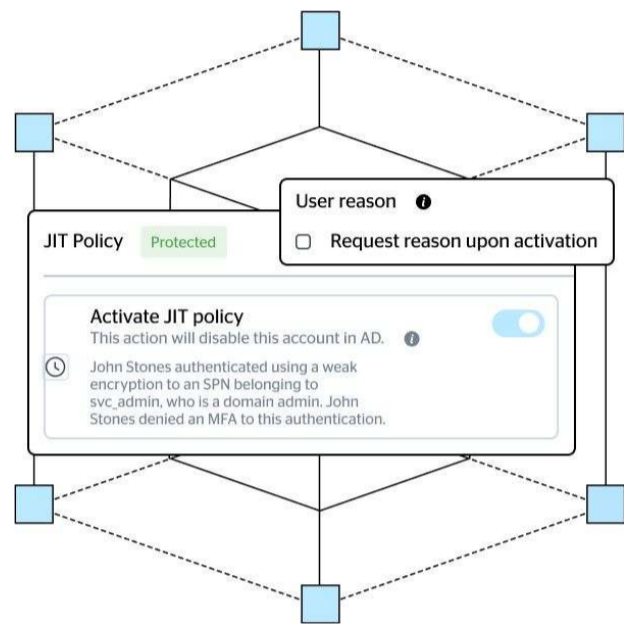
User reason

Request reason upon activation

JIT Policy Protected

Activate JIT policy
This action will disable this account in AD.

John Stones authenticated using a weak encryption to an SPN belonging to svc_admin, who is a domain admin. John Stones denied an MFA to this authentication.